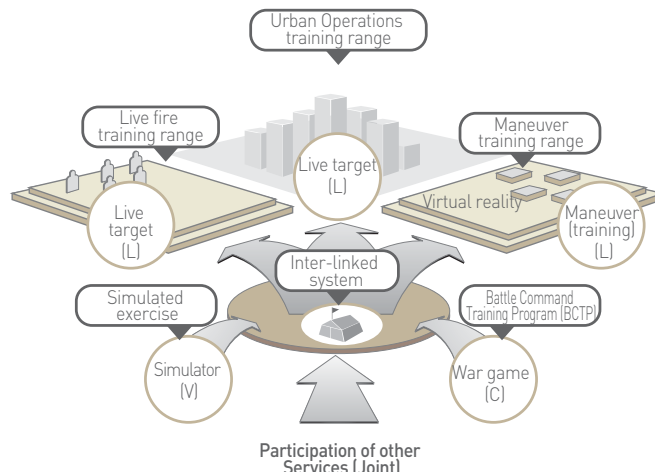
Urban Operations training range

Live fire training range

Maneuver training range

Live target (L)

Live target (L)

Virtual reality

Maneuver (training) (L)

Inter-linked system

Simulated exercise

Battle Command Training Program (BCTP)

Simulator (V)

War game (C)

Participation of other Services (Joint)